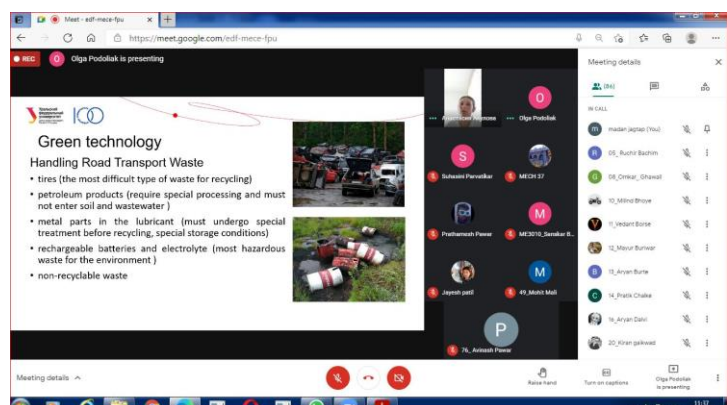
Meet - edf-mece-fpu

https://meet.google.com/edf-mece-fpu

REC O Olga Podoliak is presenting

Уральский федеральный университет 100

Green technology

Handling Road Transport Waste

• tires (the most difficult type of waste for recycling)

• petroleum products (require special processing and must not enter soil and wastewater )

• metal parts in the lubricant (must undergo special treatment before recycling, special storage conditions)

• rechargeable batteries and electrolyte (most hazardous waste for the environment )

• non-recyclable waste

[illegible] O Olga Podoliak

S Suhasini Parvatikar MECH 37

Prathamesh Pawar M ME3010_Sanskar B...

Jayesh patil M 49_Mohit Mali

P 76_ Avinash Pawar

Meeting details

(86)

IN CALL

m madan jagtap (You)

R 05_ Ruchit Bachim

O 08_Omkar_ Ghawat

10_Milind Bhoye

11_Vedant Borse

12_Mayur Buriwar

B 13_Aryan Burte

C 14_Pratik Chake

1e_Aryan Dalvi

20_Kiran gaikwad

Meeting details

Raise hand

Turn on captions

Olga Podoliak is presenting

11:37